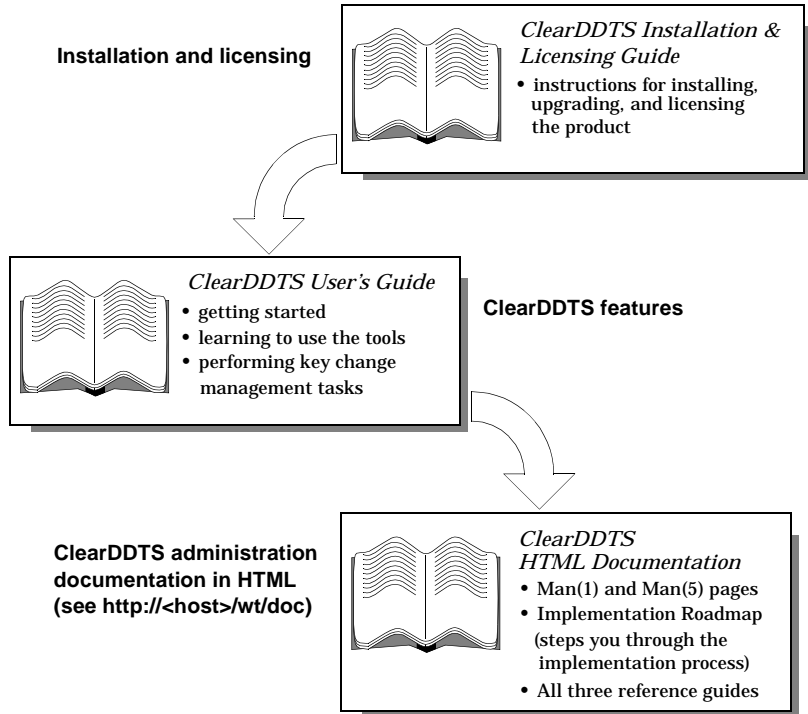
Installation and licensing

*ClearDDTS Installation & Licensing Guide*
• instructions for installing, upgrading, and licensing the product

*ClearDDTS User's Guide*
• getting started
• learning to use the tools
• performing key change management tasks

ClearDDTS features

ClearDDTS administration documentation in HTML (see http://<host>/wt/doc)

*ClearDDTS HTML Documentation*
• Man(1) and Man(5) pages
• Implementation Roadmap (steps you through the implementation process)
• All three reference guides